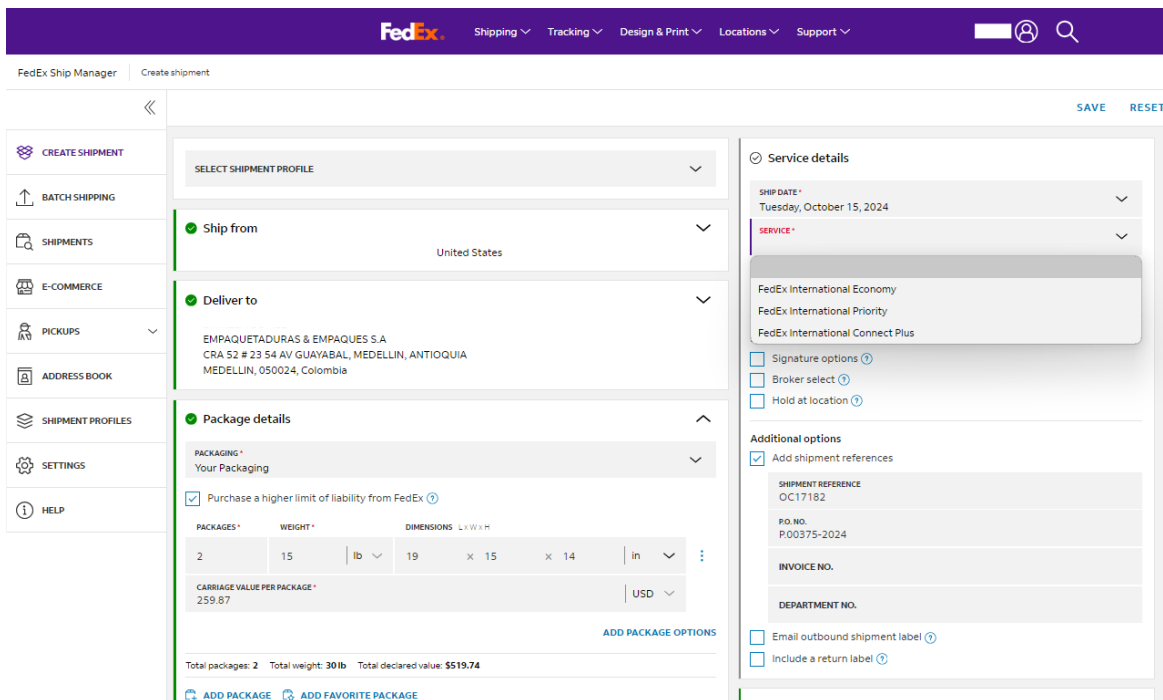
FedEx. Shipping Tracking Design & Print Locations Support

FedEx Ship Manager Create shipment

SAVE RESET

CREATE SHIPMENT
BATCH SHIPPING
SHIPMENTS
E-COMMERCE
PICKUPS
ADDRESS BOOK
SHIPMENT PROFILES
SETTINGS
HELP

SELECT SHIPMENT PROFILE

Ship from
United States

Deliver to
EMPAQUETADURAS & EMPAQUES S.A
CRA 52 # 23 54 AV GUAYABAL, MEDELLIN, ANTIOQUIA
MEDELLIN, 050024, Colombia

Package details
PACKAGING *
Your Packaging

Purchase a higher limit of liability from FedEx

| PACKAGES * | WEIGHT * | | DIMENSIONS L x W x H | | | |
|---|---|---|---|---|---|---|
| 2 | 15 | lb | 19 | x 15 | x 14 | in |

CARRIAGE VALUE PER PACKAGE *
259.87 USD

ADD PACKAGE OPTIONS

Total packages: 2 Total weight: 30 lb Total declared value: $519.74

ADD PACKAGE ADD FAVORITE PACKAGE

Service details
SHIP DATE *
Tuesday, October 15, 2024
SERVICE *

FedEx International Economy
FedEx International Priority
FedEx International Connect Plus

Signature options
Broker select
Hold at location

Additional options
Add shipment references
SHIPMENT REFERENCE
OC17182
P.O. NO.
P.00375-2024
INVOICE NO.
DEPARTMENT NO.

Email outbound shipment label
Include a return label